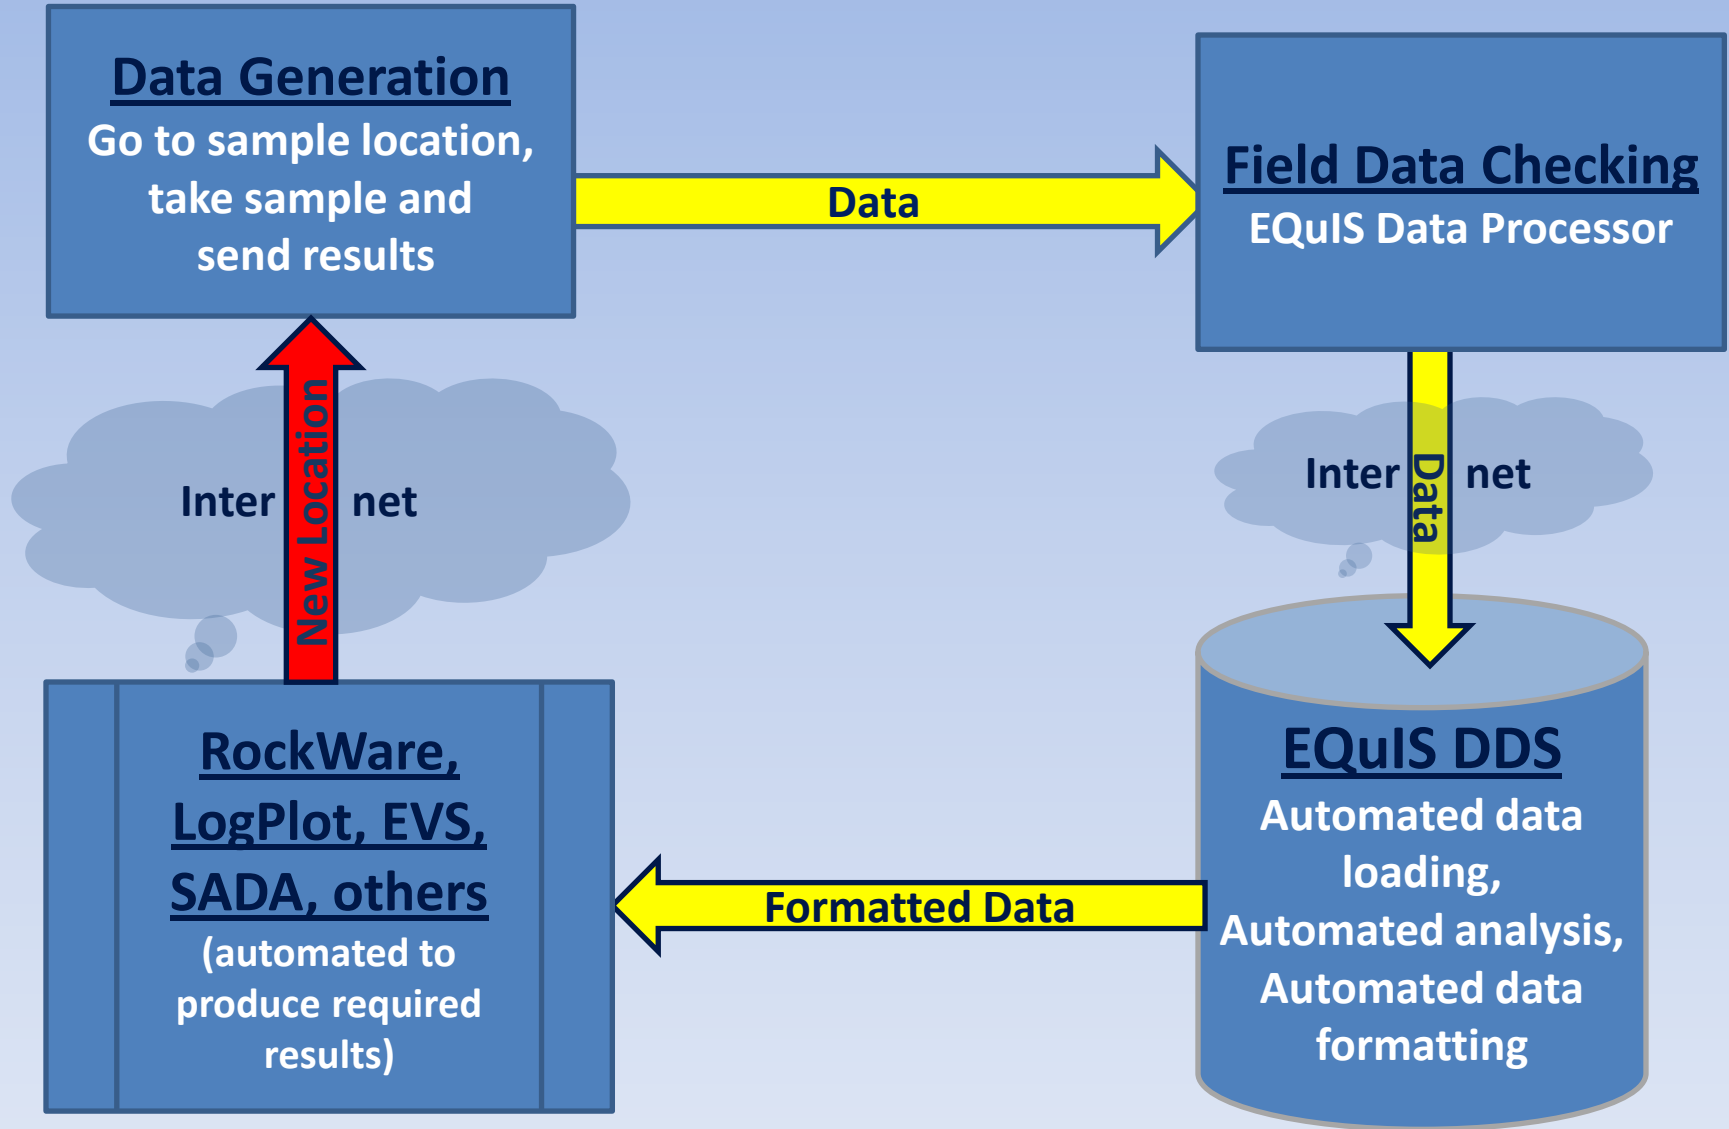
Data Generation
Go to sample location, take sample and send results

Data

Field Data Checking
EQuIS Data Processor

Inter net

New Location

Inter net

Data

RockWare, LogPlot, EVS, SADA, others
(automated to produce required results)

Formatted Data

EQuIS DDS
Automated data loading, Automated analysis, Automated data formatting